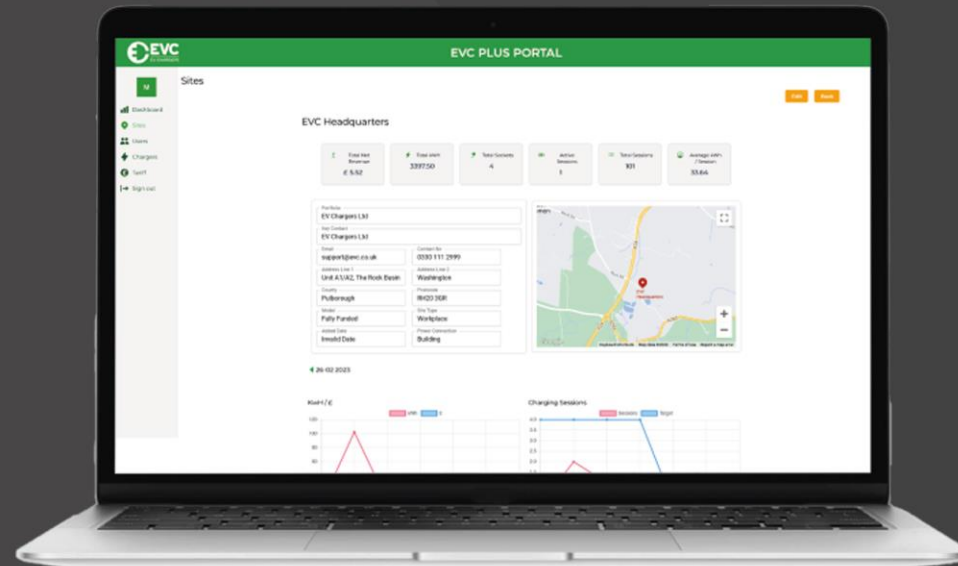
EVC

EVC PLUS PORTAL

M

Sites

Dashboard
Sites
Users
Chargers
Tariff
Sign out

Edit Back

EVC Headquarters

| Total Net Revenue | Total kWh | Total Sockets | Active Sessions | Total Sessions | Average kWh / Session |
|---|---|---|---|---|---|
| £ 5.92 | 3397.50 | 4 | 1 | 101 | 33.64 |

Portfolio
EV Chargers Ltd
Site Contact
EV Chargers Ltd
Email
support@evc.co.uk
Contact No
0330 111 2999
Address Line 1
Unit A1/A2, The Rock Basin
Address Line 2
Washington
County
Pulborough
Postcode
RH20 3GR
Model
Fully Funded
Site Type
Workplace
Added Date
Invalid Date
Power Connection
Building

EVC Headquarters

26-02-2023

KwH / £
kWh £

Charging Sessions
Sessions Target